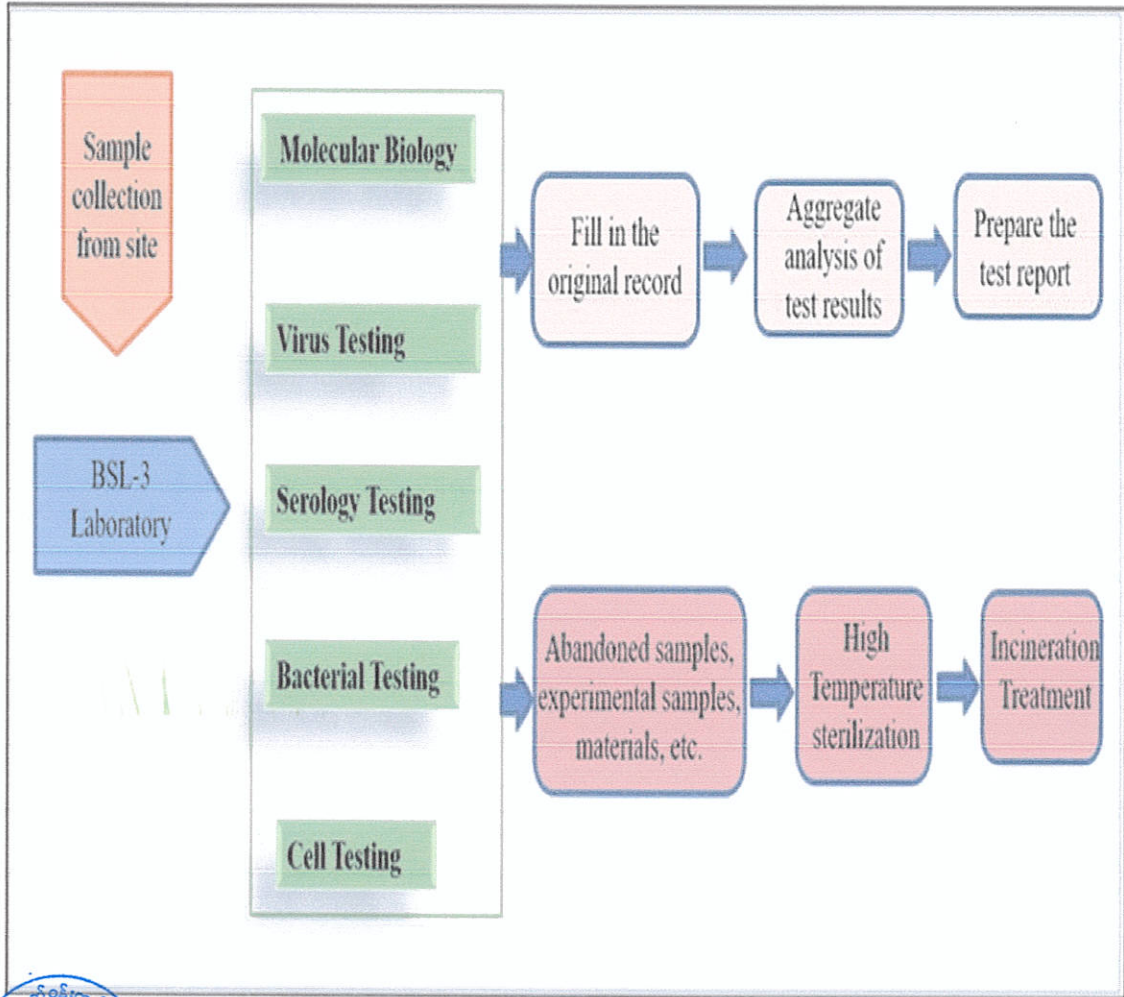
Sample collection from site

BSL-3 Laboratory

Molecular Biology

Virus Testing

Serology Testing

Bacterial Testing

Cell Testing

Fill in the original record

Aggregate analysis of test results

Prepare the test report

Abandoned samples, experimental samples, materials, etc.

High Temperature sterilization

Incineration Treatment

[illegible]